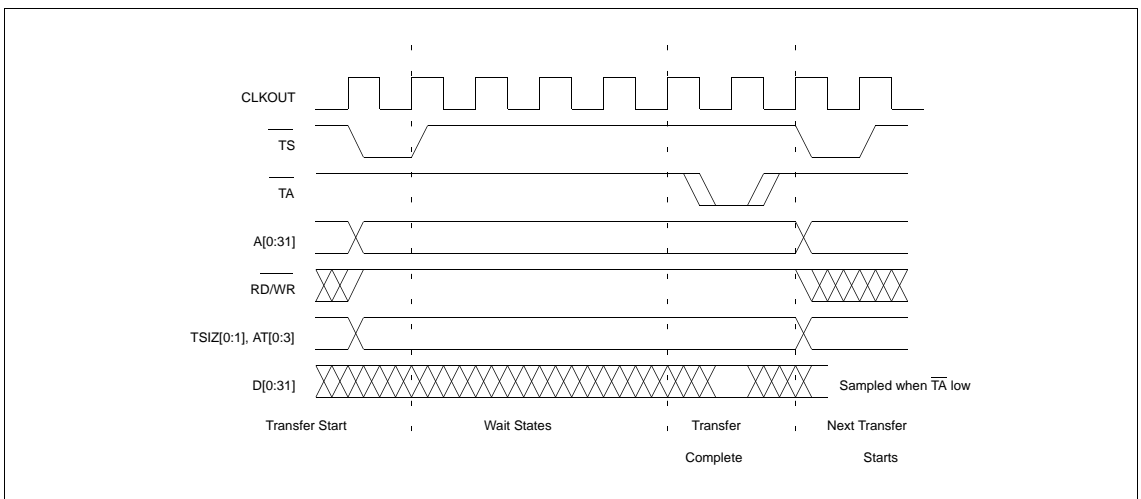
CLKOUT

$\overline{TS}$

$\overline{TA}$

A[0:31]

RD/$\overline{WR}$

TSIZ[0:1], AT[0:3]

D[0:31]

Sampled when $\overline{TA}$ low

Transfer Start

Wait States

Transfer Complete

Next Transfer Starts